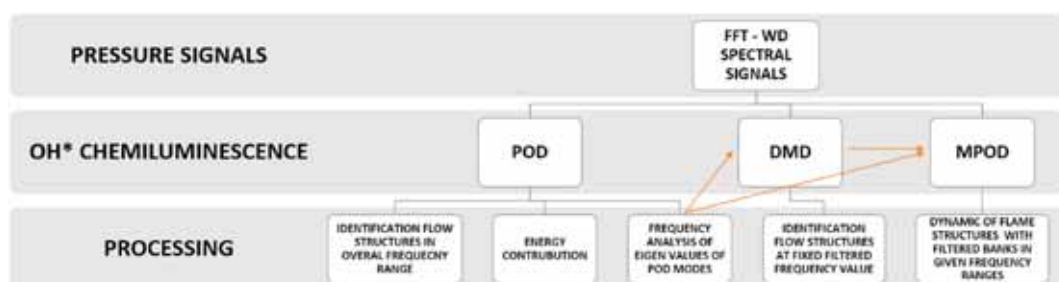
PRESSURE SIGNALS

FFT - WD SPECTRAL SIGNALS

OH* CHEMILUMINESCENCE

POD

DMD

MPOD

PROCESSING

IDENTIFICATION FLOW STRUCTURES IN OVERAL FREQUECNY RANGE

ENERGY CONTRUBUTION

FREQUENCY ANALYSIS OF EIGEN VALUES OF POD MODES

IDENTIFICATION FLOW STRUCTURES AT FIXED FILTERED FREQUENCY VALUE

DYNAMIC OF FLAME STRUCTURES WITH FILTERED BANKS IN GIVEN FREQUENCY RANGES